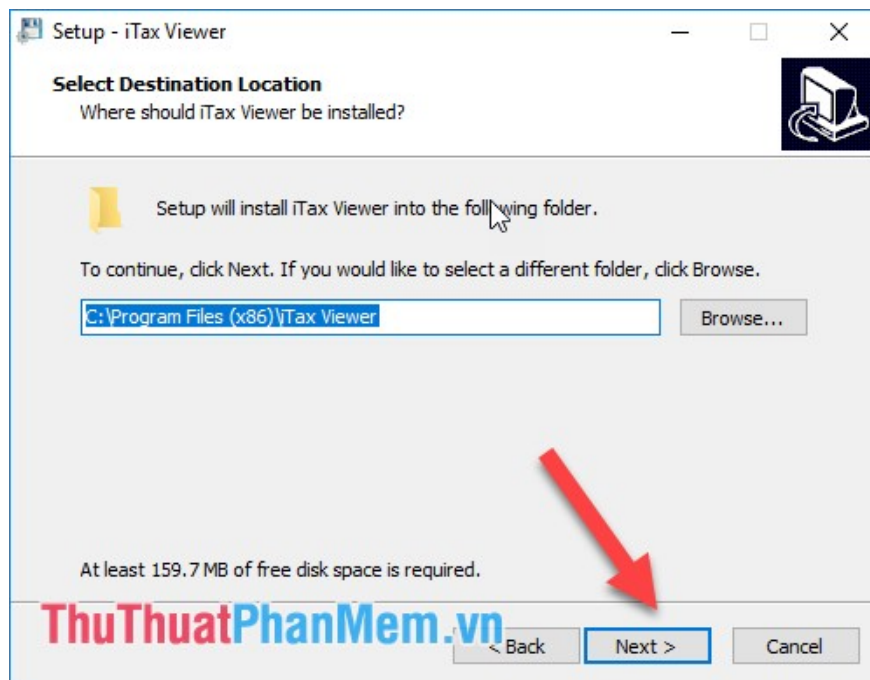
Setup - iTax Viewer

Select Destination Location
Where should iTax Viewer be installed?

Setup will install iTax Viewer into the following folder.

To continue, click Next. If you would like to select a different folder, click Browse.

C:\Program Files (x86)\iTax Viewer

Browse...

At least 159.7 MB of free disk space is required.

ThuThuatPhanMem.vn

< Back

Next >

Cancel